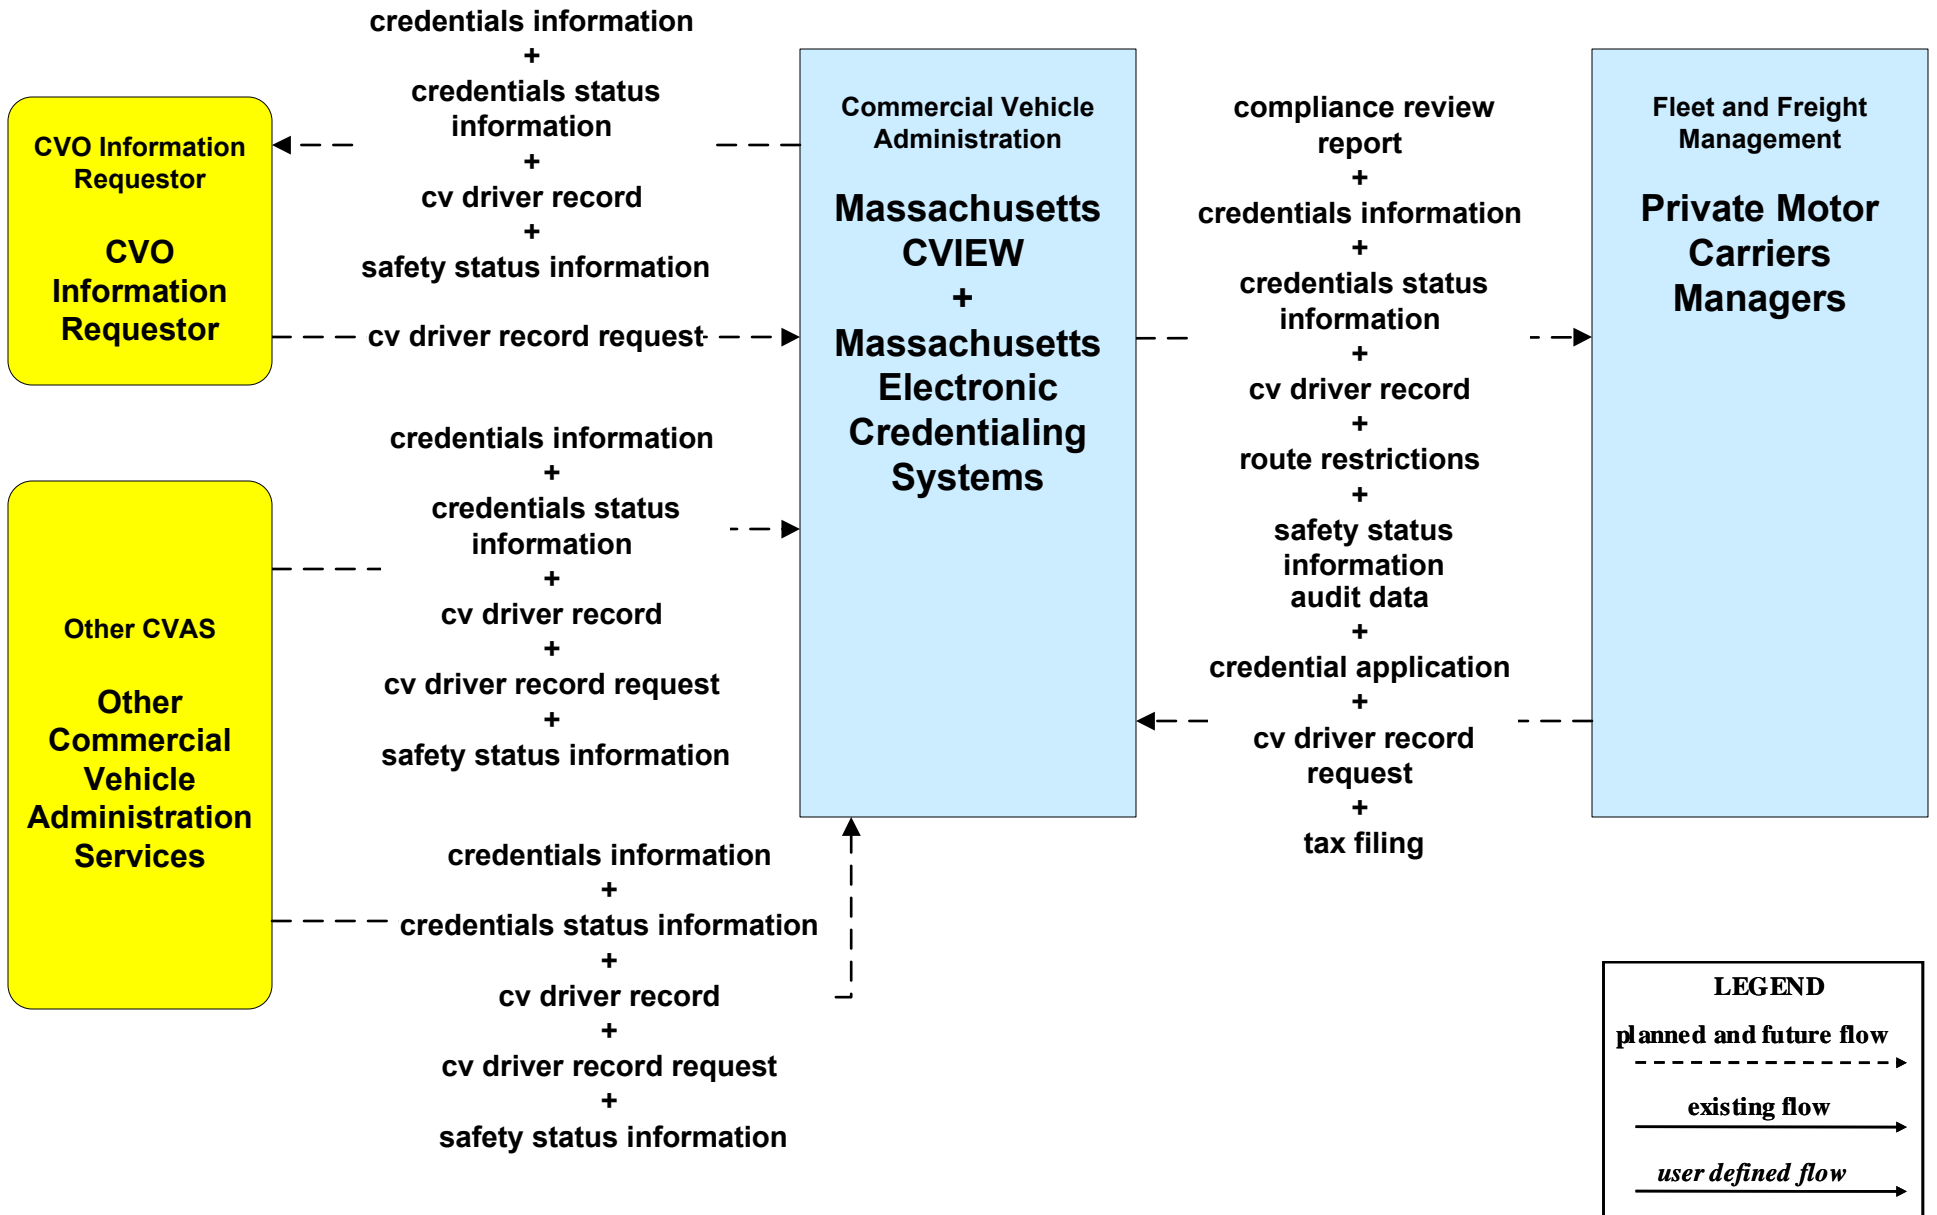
CVO Information Requestor

CVO Information Requestor

credentials information
+
credentials status information
+
cv driver record
+
safety status information

cv driver record request

Commercial Vehicle Administration

Massachusetts CVIEW
+
Massachusetts Electronic Credentialing Systems

compliance review report
+
credentials information
+
credentials status information
+
cv driver record
+
route restrictions
+
safety status information
audit data
+
credential application
+
cv driver record request
+
tax filing

Fleet and Freight Management

Private Motor Carriers Managers

Other CVAS

Other Commercial Vehicle Administration Services

credentials information
+
credentials status information
+
cv driver record
+
cv driver record request
+
safety status information

credentials information
+
credentials status information
+
cv driver record
+
cv driver record request
+
safety status information

LEGEND
planned and future flow
existing flow
user defined flow